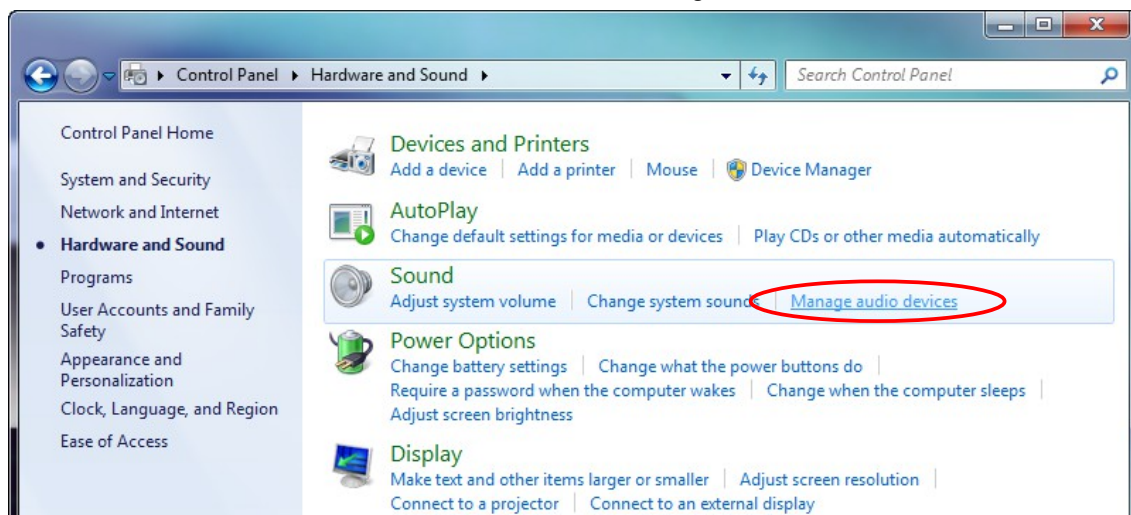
Control Panel ▸ Hardware and Sound ▸

Search Control Panel

Control Panel Home

System and Security

Network and Internet

Hardware and Sound

Programs

User Accounts and Family Safety

Appearance and Personalization

Clock, Language, and Region

Ease of Access

Devices and Printers
Add a device | Add a printer | Mouse | Device Manager

AutoPlay
Change default settings for media or devices | Play CDs or other media automatically

Sound
Adjust system volume | Change system sounds | Manage audio devices

Power Options
Change battery settings | Change what the power buttons do | Require a password when the computer wakes | Change when the computer sleeps | Adjust screen brightness

Display
Make text and other items larger or smaller | Adjust screen resolution | Connect to a projector | Connect to an external display